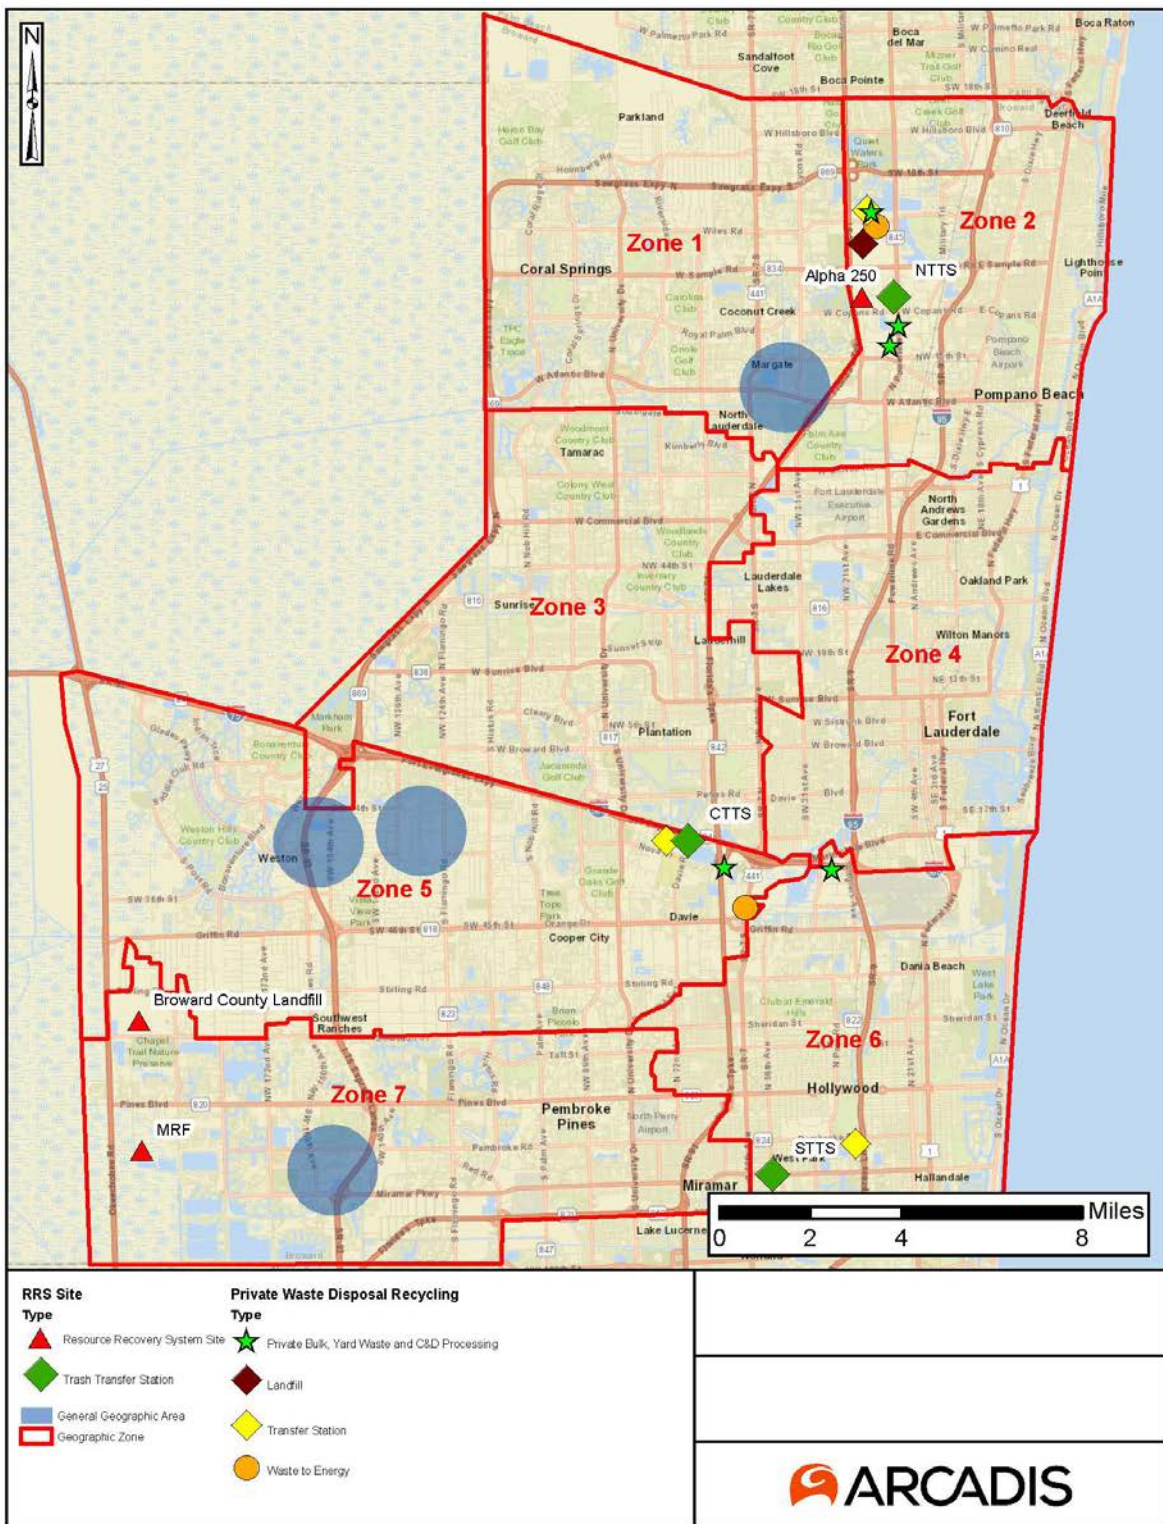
N

Zone 1
Zone 2
Zone 3
Zone 4
Zone 5
Zone 6
Zone 7

Boca Raton
Boca del Mar
Sandalfoot Cove
Boca Pointe
Parkland
Deerfield Beach
Coral Springs
Alpha 250
NTTS
Lighthouse Point
Coconut Creek
Margate
Pompano Beach
North Lauderdale
Tamarac
North Andrews Gardens
Lauderdale Lakes
Oakland Park
Sunrise
Lauderhill
Wilton Manors
Plantation
Fort Lauderdale
CTTS
Weston
Davie
Cooper City
Dania Beach
Broward County Landfill
Southwest Ranches
Hollywood
Pembroke Pines
MRF
STTS
West Park
Hallandale
Miramar
Lake Lucerne

Miles
0 2 4 8

RRS Site
Type
Resource Recovery System Site
Trash Transfer Station
General Geographic Area
Geographic Zone

Private Waste Disposal Recycling
Type
Private Bulk, Yard Waste and C&D Processing
Landfill
Transfer Station
Waste to Energy

ARCADIS